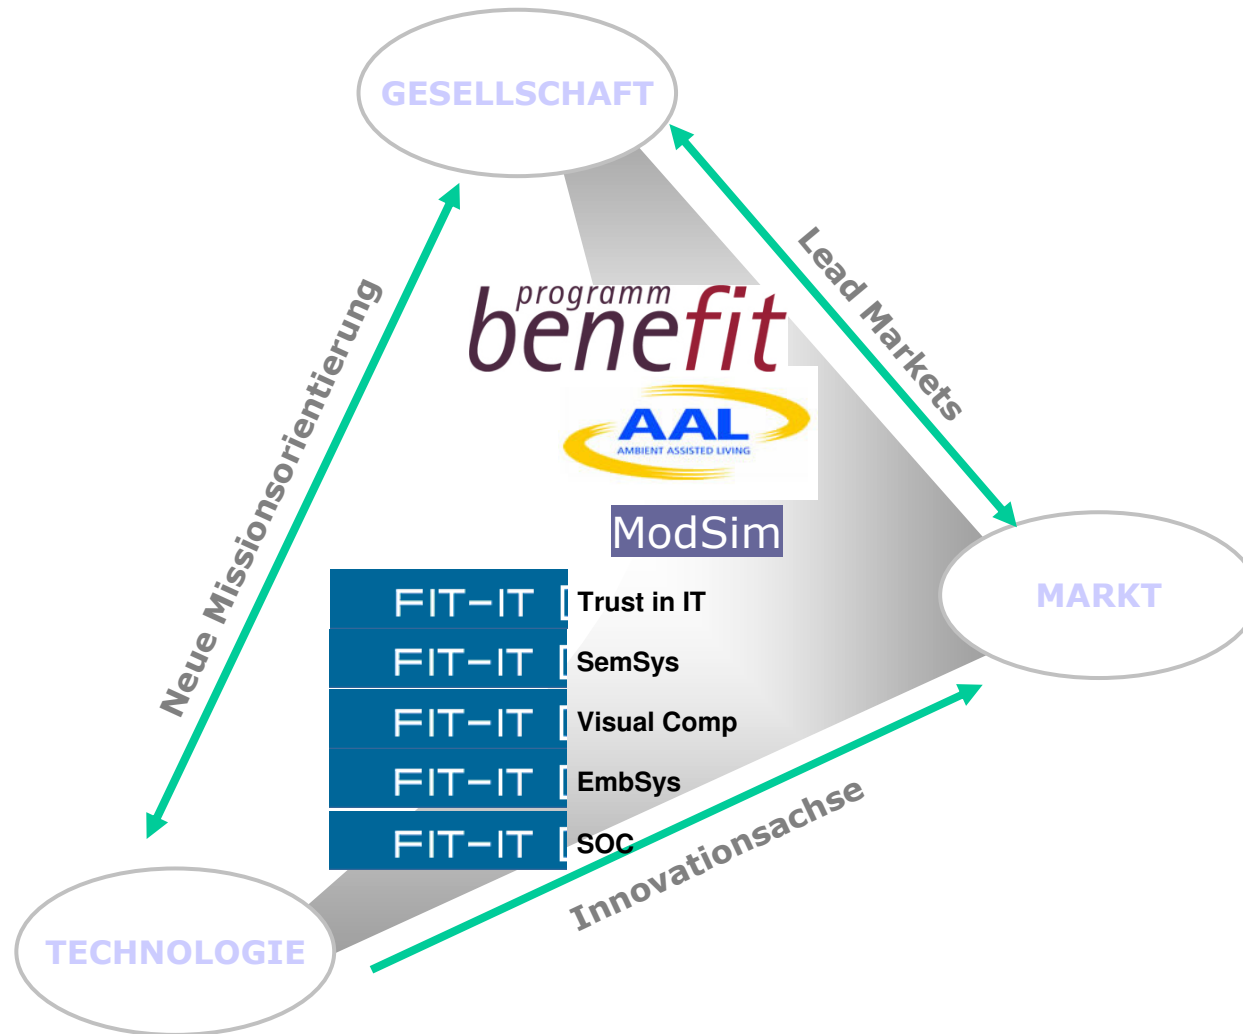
GESELLSCHAFT

Lead Markets

Neue Missionsorientierung

programm benefit

AAL AMBIENT ASSISTED LIVING

ModSim

MARKT

FIT-IT [ Trust in IT

FIT-IT [ SemSys

FIT-IT [ Visual Comp

FIT-IT [ EmbSys

FIT-IT [ SOC

Innovationsachse

TECHNOLOGIE